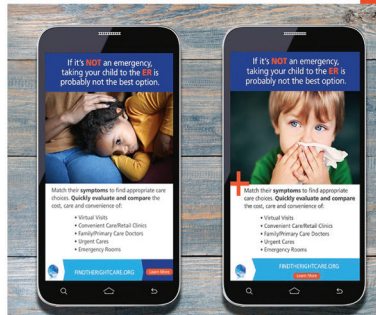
If it's NOT an emergency, taking your child to the ER is probably not the best option.

Match their symptoms to find appropriate care choices. Quickly evaluate and compare the cost, care and convenience of:

• Virtual Visits
• Convenient Care/Retail Clinics
• Family/Primary Care Doctors
• Urgent Cares
• Emergency Rooms

FINDTHERIGHTCARE.ORG

Learn More

If it's NOT an emergency, taking your child to the ER is probably not the best option.

Match their symptoms to find appropriate care choices. Quickly evaluate and compare the cost, care and convenience of:

• Virtual Visits
• Convenient Care/Retail Clinics
• Family/Primary Care Doctors
• Urgent Cares
• Emergency Rooms

FINDTHERIGHTCARE.ORG

Learn More